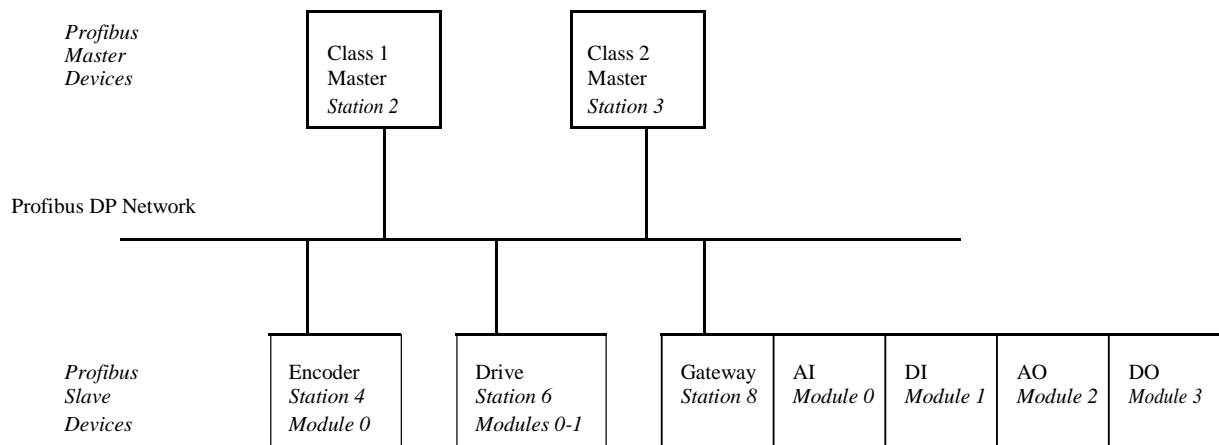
Profibus Master Devices

Class 1 Master Station 2

Class 2 Master Station 3

Profibus DP Network

Profibus Slave Devices

Encoder Station 4 Module 0

Drive Station 6 Modules 0-1

Gateway Station 8

AI Module 0

DI Module 1

AO Module 2

DO Module 3